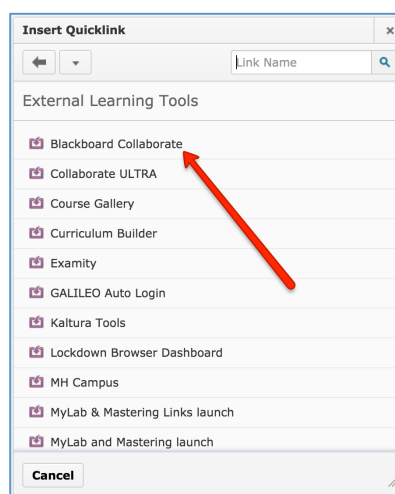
Insert Quicklink

Link Name

External Learning Tools

Blackboard Collaborate
Collaborate ULTRA
Course Gallery
Curriculum Builder
Examity
GALILEO Auto Login
Kaltura Tools
Lockdown Browser Dashboard
MH Campus
MyLab & Mastering Links launch
MyLab and Mastering launch

Cancel